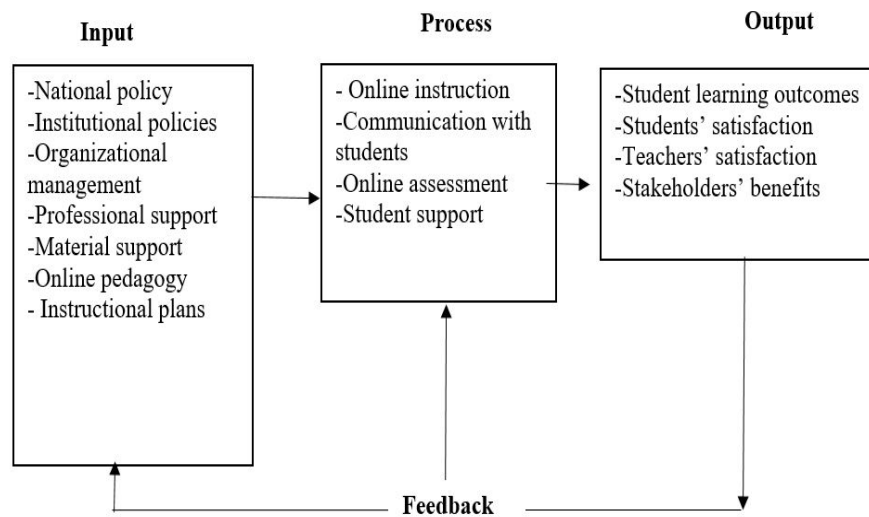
Input

-National policy
-Institutional policies
-Organizational management
-Professional support
-Material support
-Online pedagogy
- Instructional plans

Process

- Online instruction
-Communication with students
-Online assessment
-Student support

Output

-Student learning outcomes
-Students' satisfaction
-Teachers' satisfaction
-Stakeholders' benefits

Feedback